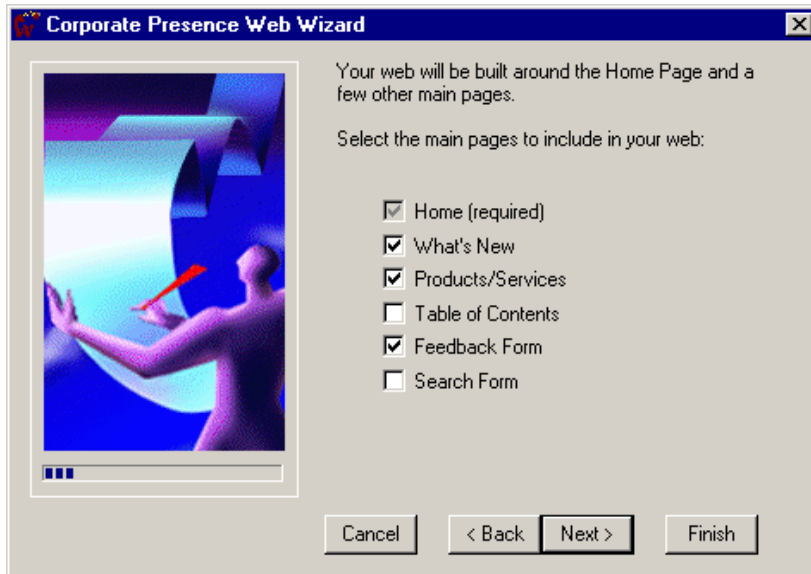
Corporate Presence Web Wizard

Your web will be built around the Home Page and a few other main pages.

Select the main pages to include in your web:

Home (required)
What's New
Products/Services
Table of Contents
Feedback Form
Search Form

Cancel
< Back
Next >
Finish